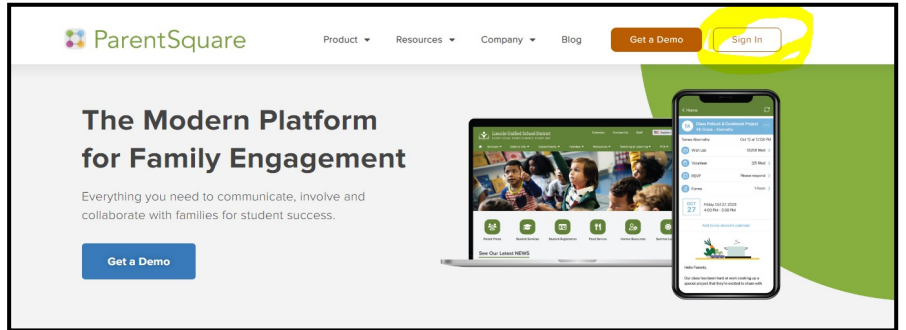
ParentSquare

Product

Resources

Company

Blog

Get a Demo

Sign In

The Modern Platform for Family Engagement

Everything you need to communicate, involve and collaborate with families for student success.

Get a Demo

Lincoln Unified School District

See Our Latest NEWS

< Home

Class Potluck & Cookbook Project

OCT 27

Friday Oct 27, 2023

Hello Parents,